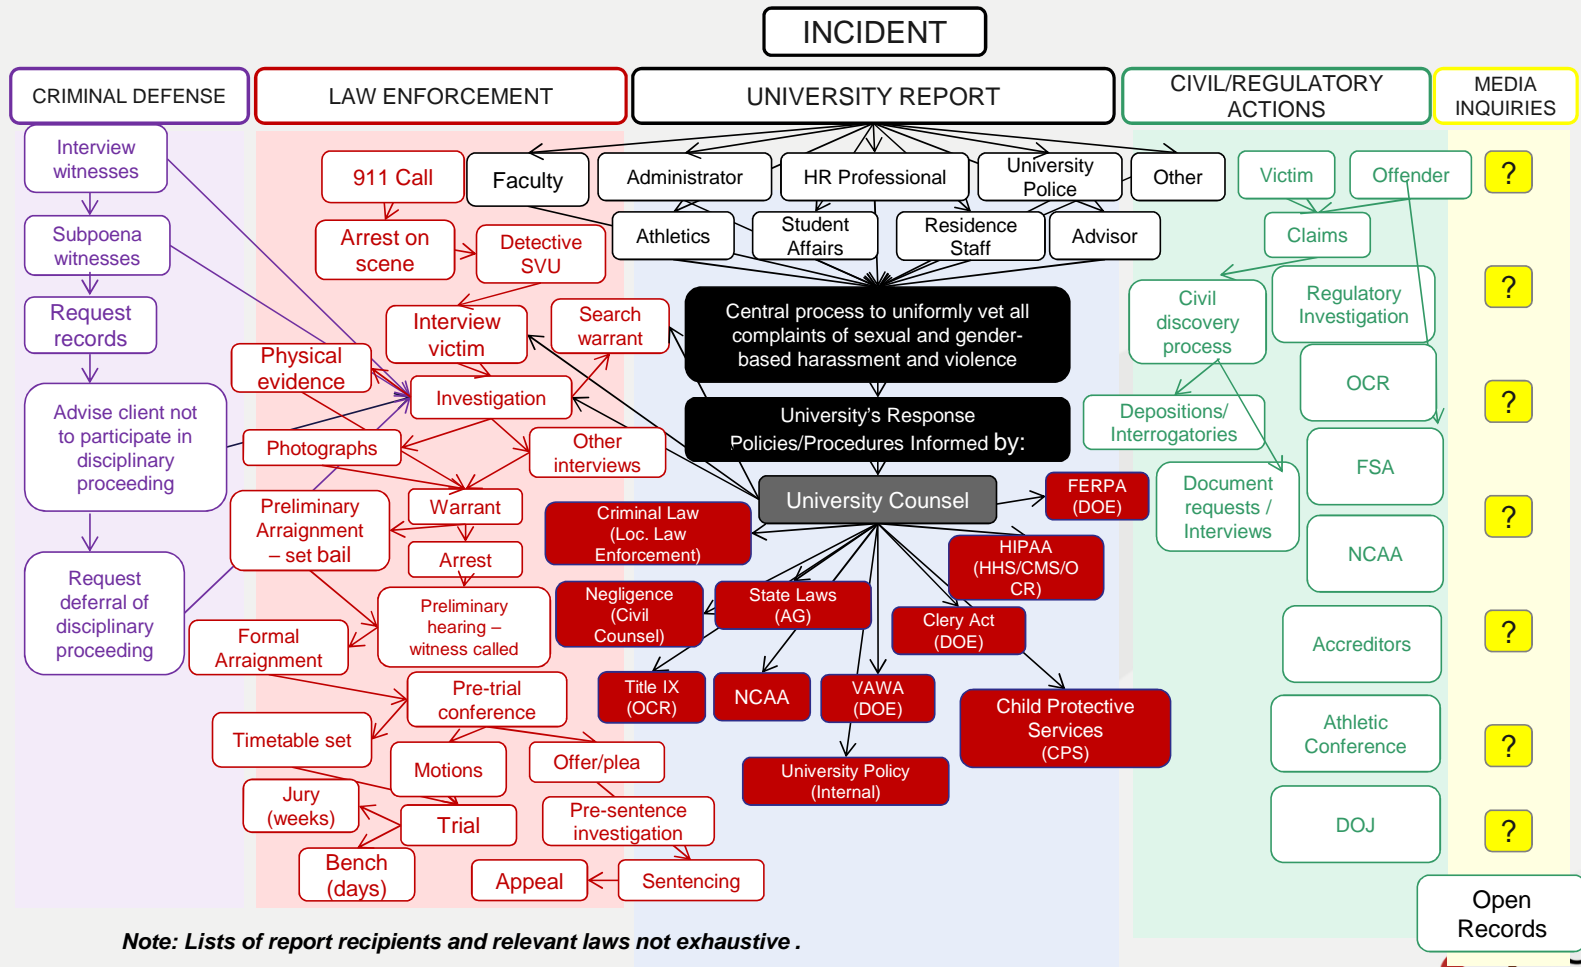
INCIDENT

CRIMINAL DEFENSE

LAW ENFORCEMENT

UNIVERSITY REPORT

CIVIL/REGULATORY ACTIONS

MEDIA INQUIRIES

Interview witnesses

Subpoena witnesses

Request records

Advise client not to participate in disciplinary proceeding

Request deferral of disciplinary proceeding

911 Call

Arrest on scene

Detective SVU

Interview victim

Search warrant

Physical evidence

Investigation

Photographs

Other interviews

Preliminary Arraignment – set bail

Warrant

Arrest

Preliminary hearing – witness called

Formal Arraignment

Pre-trial conference

Timetable set

Motions

Offer/plea

Jury (weeks)

Trial

Pre-sentence investigation

Bench (days)

Appeal

Sentencing

Faculty

Administrator

HR Professional

University Police

Other

Athletics

Student Affairs

Residence Staff

Advisor

Central process to uniformly vet all complaints of sexual and gender-based harassment and violence

University's Response Policies/Procedures Informed by:

University Counsel

FERPA (DOE)

Criminal Law (Loc. Law Enforcement)

HIPAA (HHS/CMS/OCR)

Negligence (Civil Counsel)

State Laws (AG)

Clery Act (DOE)

Title IX (OCR)

NCAA

VAWA (DOE)

Child Protective Services (CPS)

University Policy (Internal)

Victim

Offender

Claims

Civil discovery process

Regulatory Investigation

OCR

Depositions/ Interrogatories

Document requests / Interviews

FSA

NCAA

Accreditors

Athletic Conference

DOJ

?

?

?

?

?

?

?

Open Records

Note: Lists of report recipients and relevant laws not exhaustive .